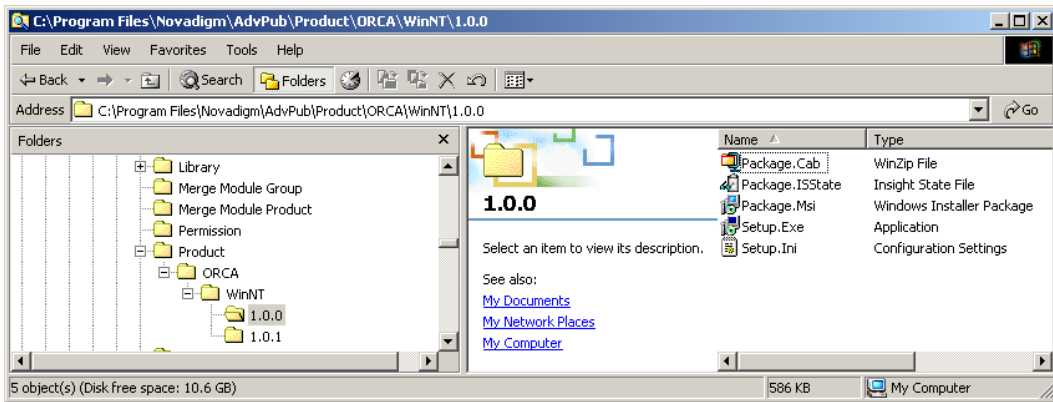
C:\Program Files\Novadigm\AdvPub\Product\ORCA\WinNT\1.0.0

File Edit View Favorites Tools Help

Back Search Folders

Address C:\Program Files\Novadigm\AdvPub\Product\ORCA\WinNT\1.0.0 Go

Folders

Library
Merge Module Group
Merge Module Product
Permission
Product
ORCA
WinNT
1.0.0
1.0.1

1.0.0

Select an item to view its description.

See also:
My Documents
My Network Places
My Computer

| Name | Type |
|---|---|
| Package.Cab | WinZip File |
| Package.ISState | Insight State File |
| Package.Msi | Windows Installer Package |
| Setup.Exe | Application |
| Setup.Ini | Configuration Settings |

5 object(s) (Disk free space: 10.6 GB) 586 KB My Computer